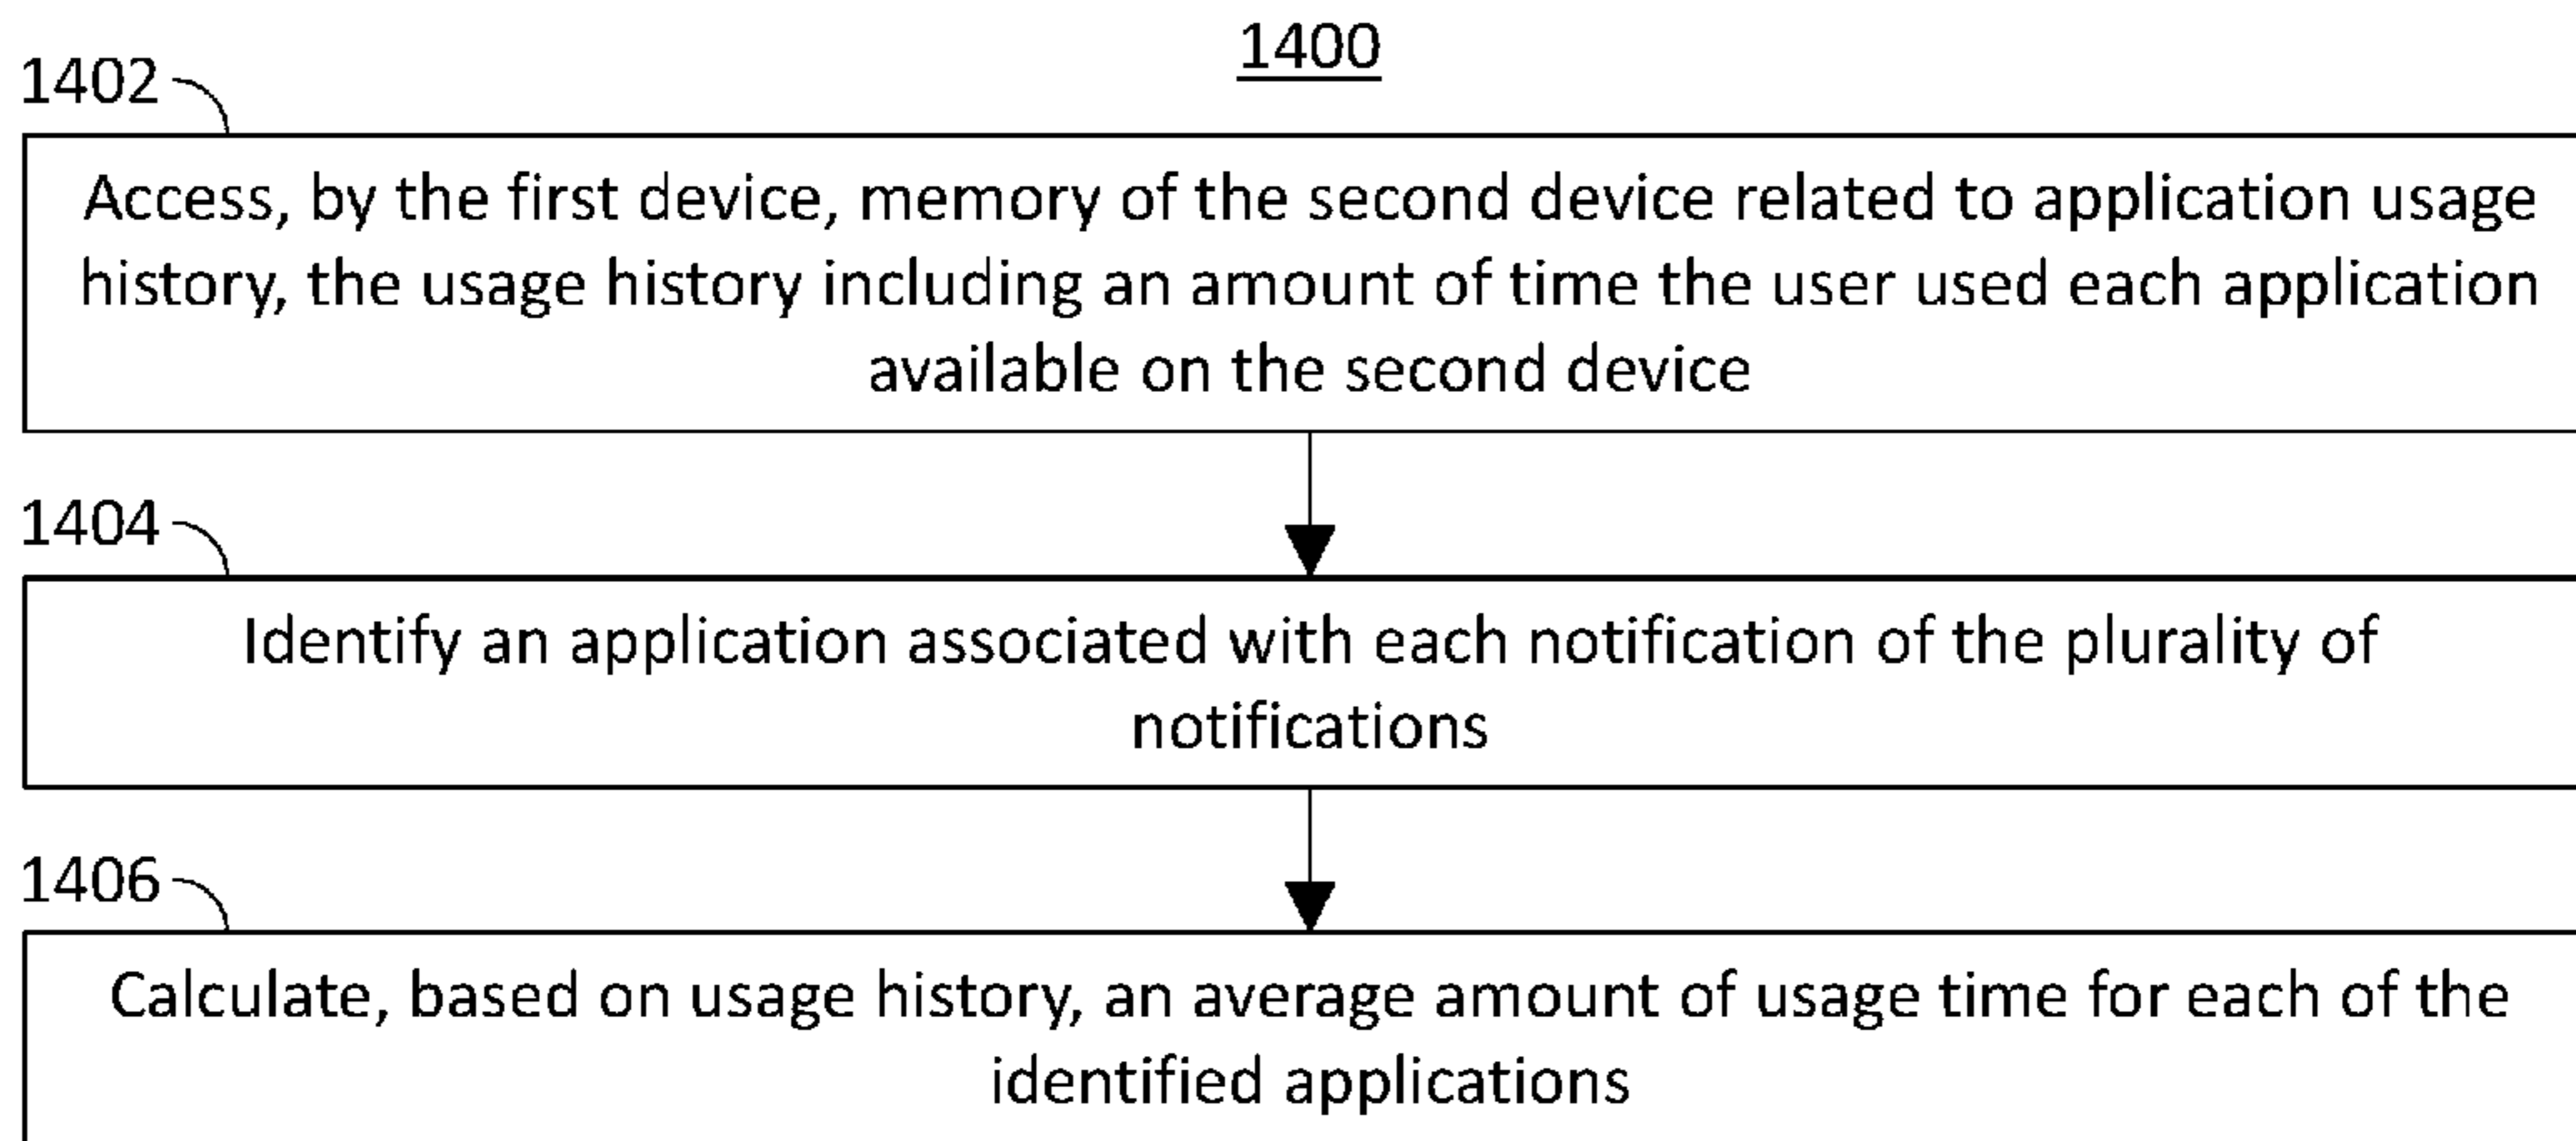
1400

1402

Access, by the first device, memory of the second device related to application usage history, the usage history including an amount of time the user used each application available on the second device

1404

Identify an application associated with each notification of the plurality of notifications

1406

Calculate, based on usage history, an average amount of usage time for each of the identified applications